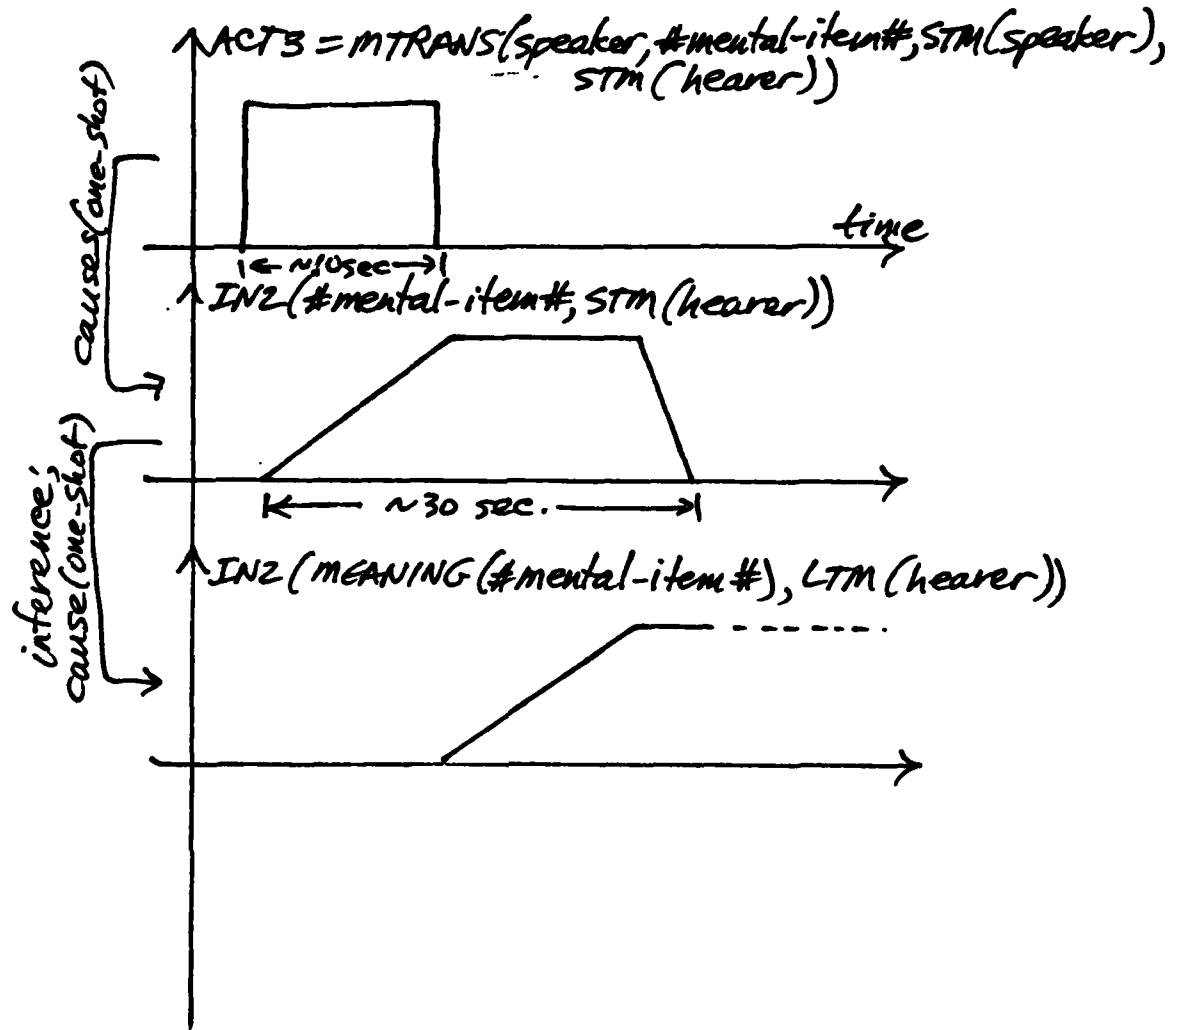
ACT3 = MTRANS(speaker, #mental-item#, STM(speaker), STM(hearer))

time

~10sec

causes (one-shot)

IN2(#mental-item#, STM(hearer))

~30 sec.

inference; cause (one-shot)

IN2(MEANING(#mental-item#), LTM(hearer))